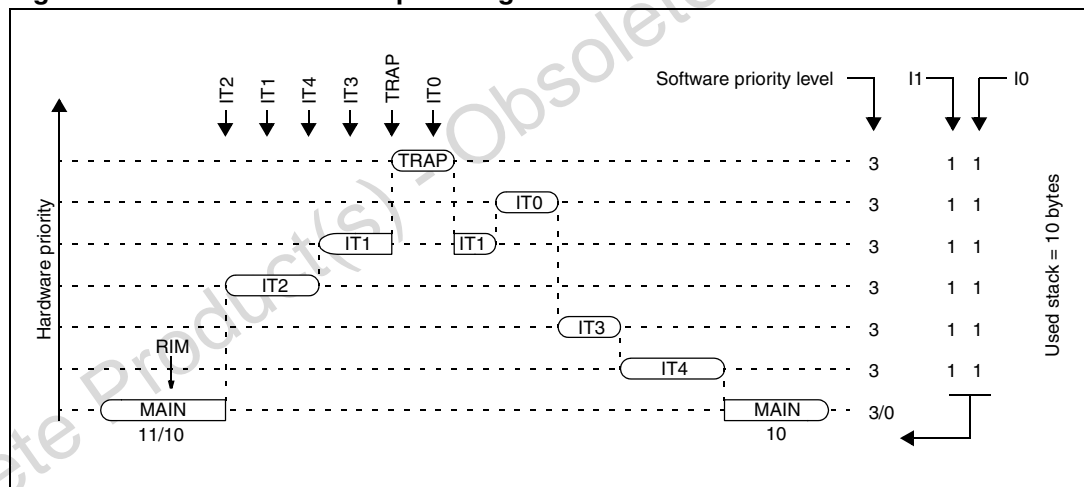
IT2 IT1 IT4 IT3 TRAP IT0

Software priority level

I1

I0

Hardware priority

TRAP

IT0

IT1

IT1

IT2

IT3

IT4

RIM

MAIN

MAIN

11/10

10

3

3

3

3

3

3

3/0

1 1

1 1

1 1

1 1

1 1

1 1

Used stack = 10 bytes

Obsolete Product(s) - Obsolete